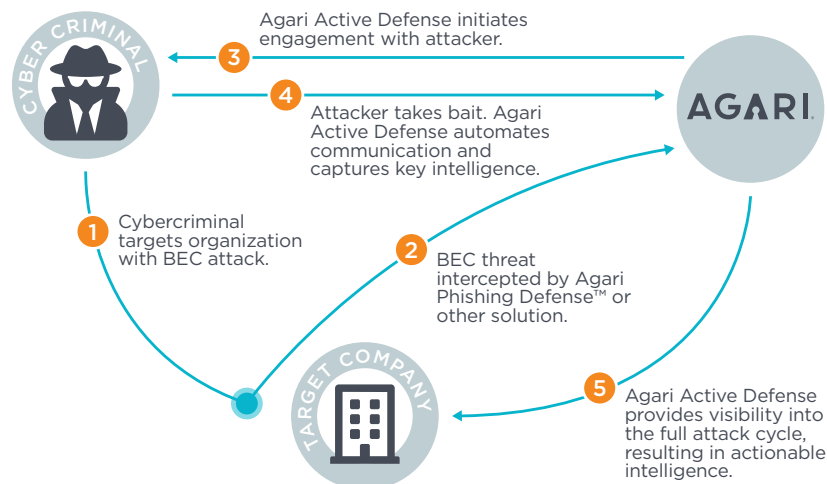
CYBER CRIMINAL

3 Agari Active Defense initiates engagement with attacker.

4 Attacker takes bait. Agari Active Defense automates communication and captures key intelligence.

AGARI.

1 Cybercriminal targets organization with BEC attack.

2 BEC threat intercepted by Agari Phishing Defense™ or other solution.

TARGET COMPANY

5 Agari Active Defense provides visibility into the full attack cycle, resulting in actionable intelligence.